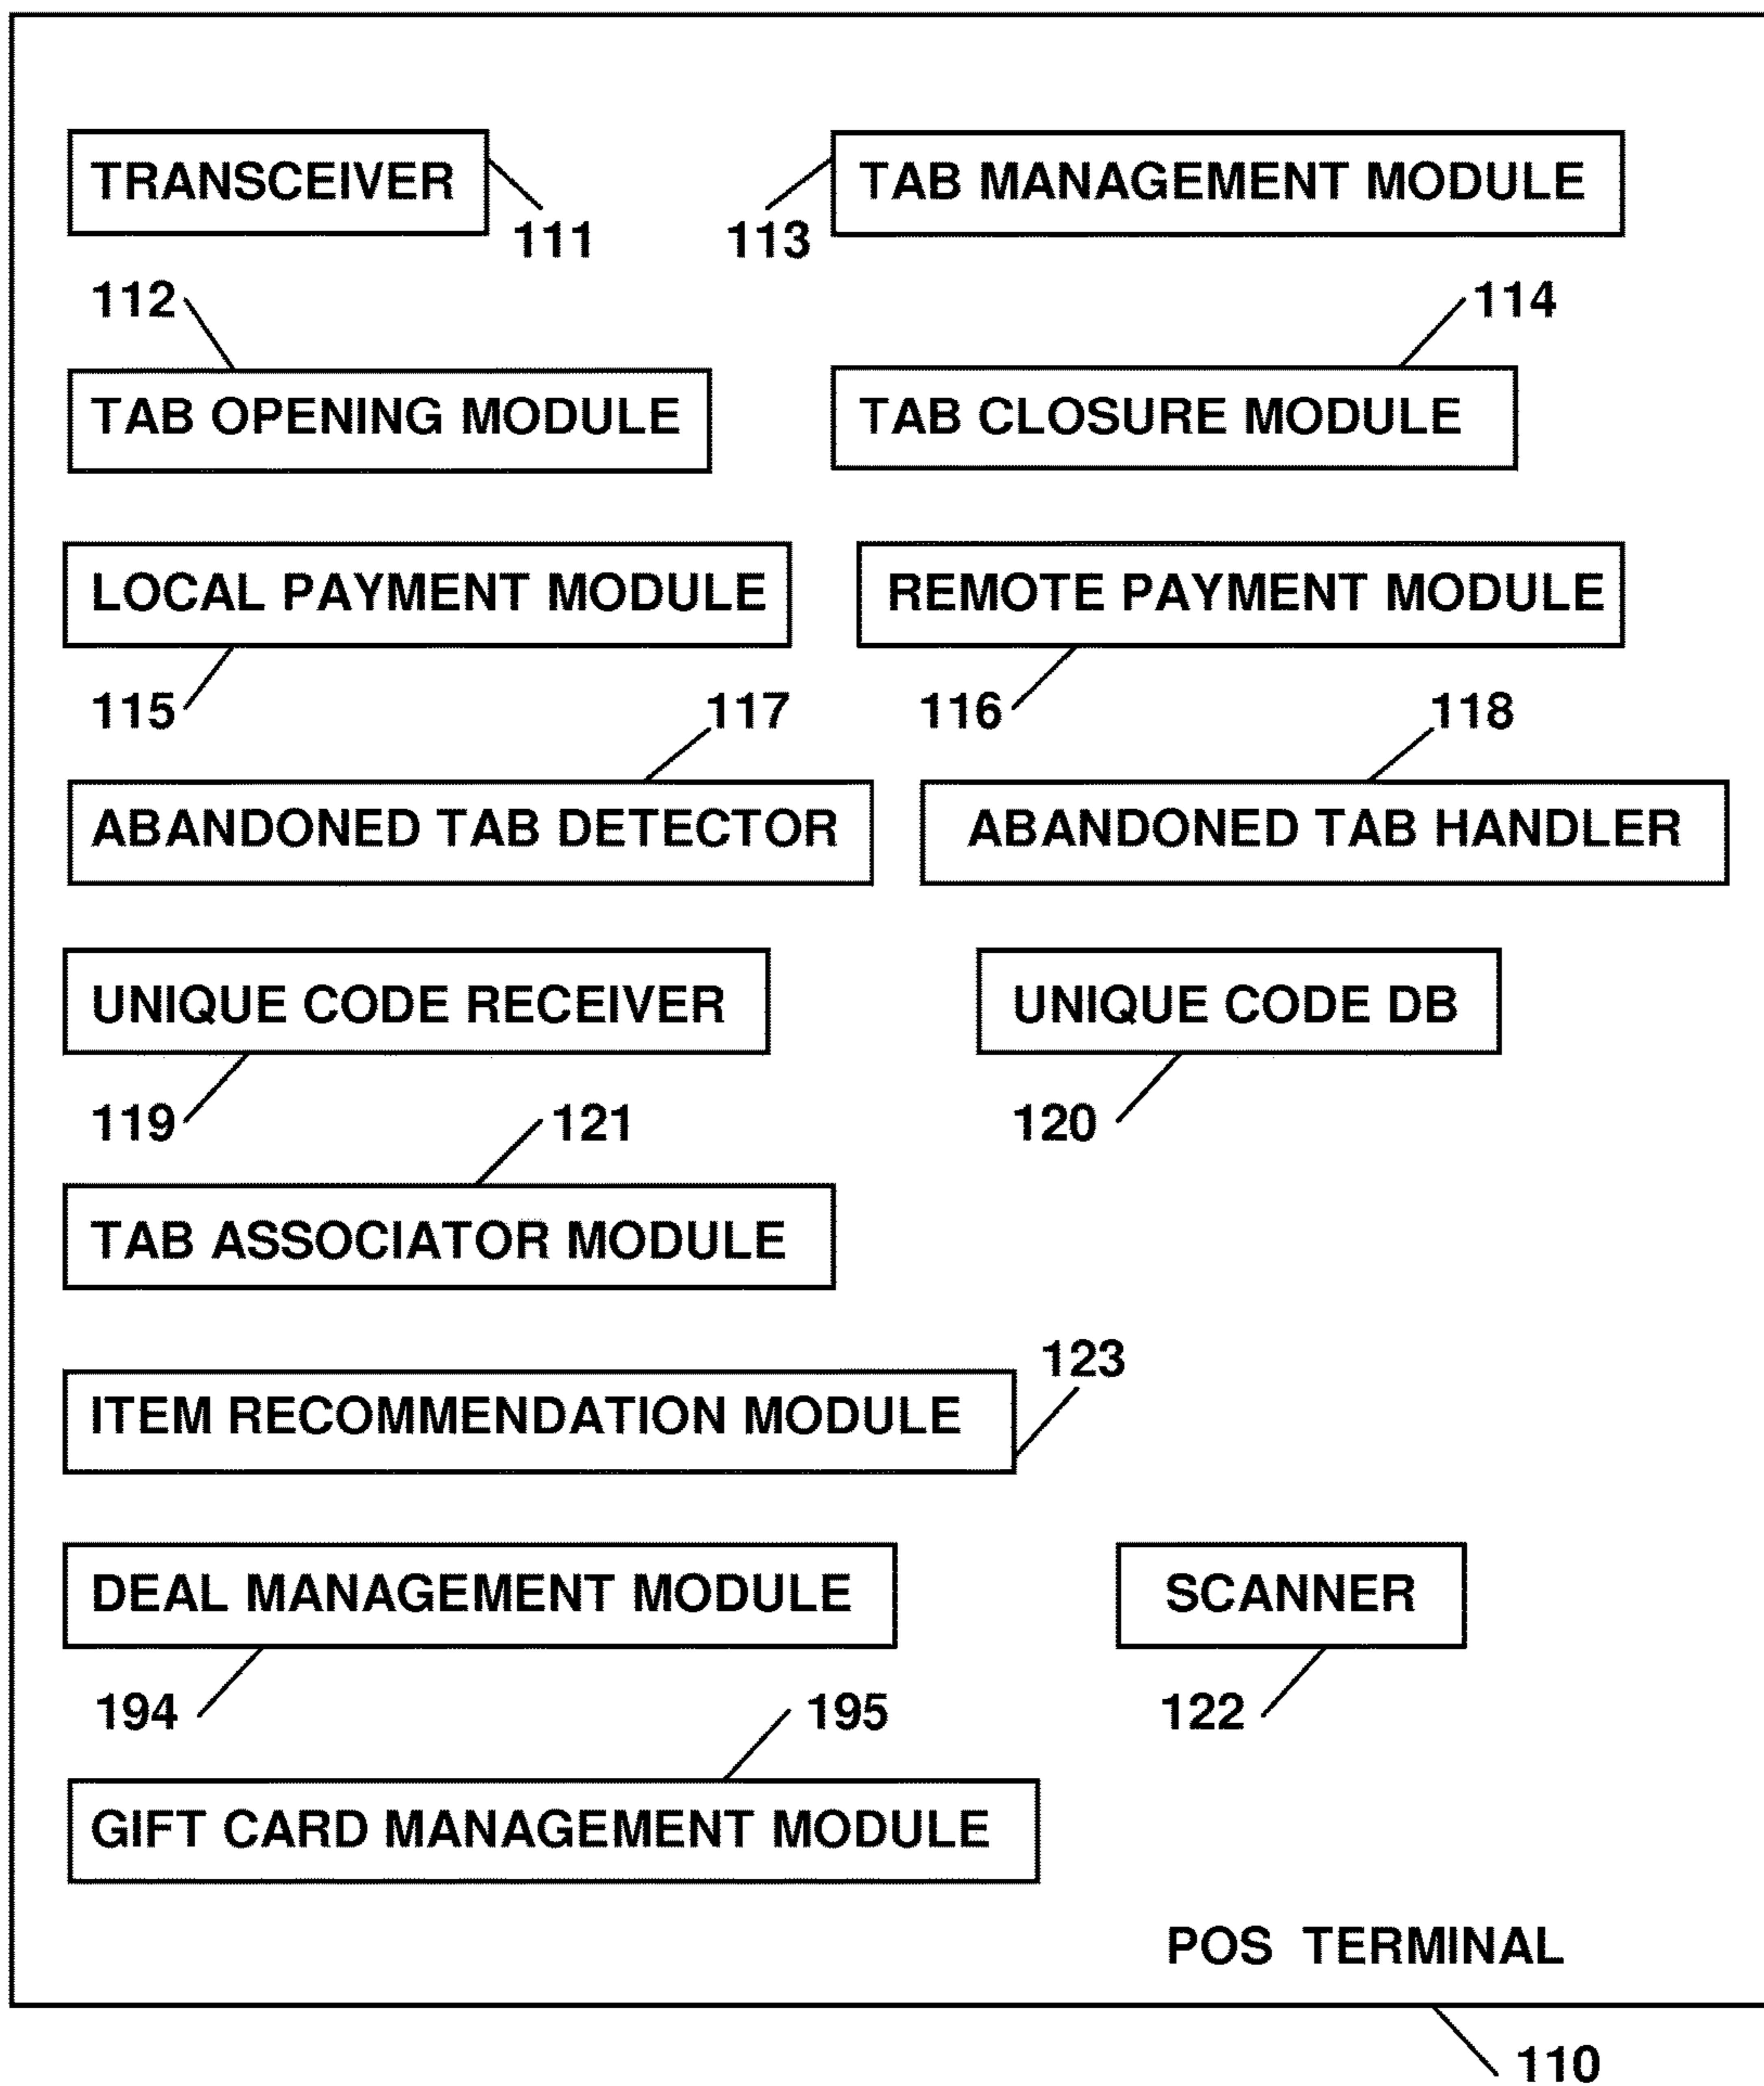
TRANSCEIVER
111
113
TAB MANAGEMENT MODULE
112
114
TAB OPENING MODULE
TAB CLOSURE MODULE
LOCAL PAYMENT MODULE
REMOTE PAYMENT MODULE
115
117
116
118
ABANDONED TAB DETECTOR
ABANDONED TAB HANDLER
UNIQUE CODE RECEIVER
UNIQUE CODE DB
119
121
120
TAB ASSOCIATOR MODULE
123
ITEM RECOMMENDATION MODULE
DEAL MANAGEMENT MODULE
SCANNER
194
195
122
GIFT CARD MANAGEMENT MODULE
POS TERMINAL
110